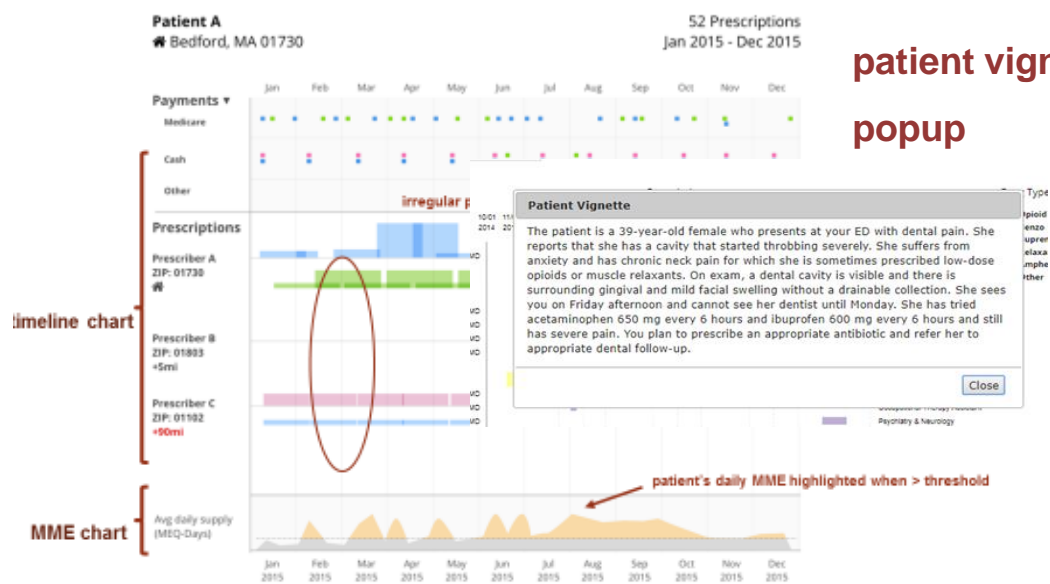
Patient A
Bedford, MA 01730

52 Prescriptions
Jan 2015 - Dec 2015

patient vign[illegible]

popup

Jan Feb Mar Apr May Jun Jul Aug Sep Oct Nov Dec

Payments ▾
Medicare
Cash
Other

irregular p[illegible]

Prescriptions
Prescriber A
ZIP: 01730
Prescriber B
ZIP: 01803
+5mi
Prescriber C
ZIP: 01102
+90mi

timeline chart

Patient Vignette

The patient is a 39-year-old female who presents at your ED with dental pain. She reports that she has a cavity that started throbbing severely. She suffers from anxiety and has chronic neck pain for which she is sometimes prescribed low-dose opioids or muscle relaxants. On exam, a dental cavity is visible and there is surrounding gingival and mild facial swelling without a drainable collection. She sees you on Friday afternoon and cannot see her dentist until Monday. She has tried acetaminophen 650 mg every 6 hours and ibuprofen 600 mg every 6 hours and still has severe pain. You plan to prescribe an appropriate antibiotic and refer her to appropriate dental follow-up.

Close

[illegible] Type
Opioid
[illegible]enzo
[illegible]upren
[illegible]elaxa
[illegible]mphe
Other

Psychiatry & Neurology

patient's daily MME highlighted when > threshold

MME chart

Avg daily supply
(MEQ-Days)

Jan 2015 Feb 2015 Mar 2015 Apr 2015 May 2015 Jun 2015 Jul 2015 Aug 2015 Sep 2015 Oct 2015 Nov 2015 Dec 2015